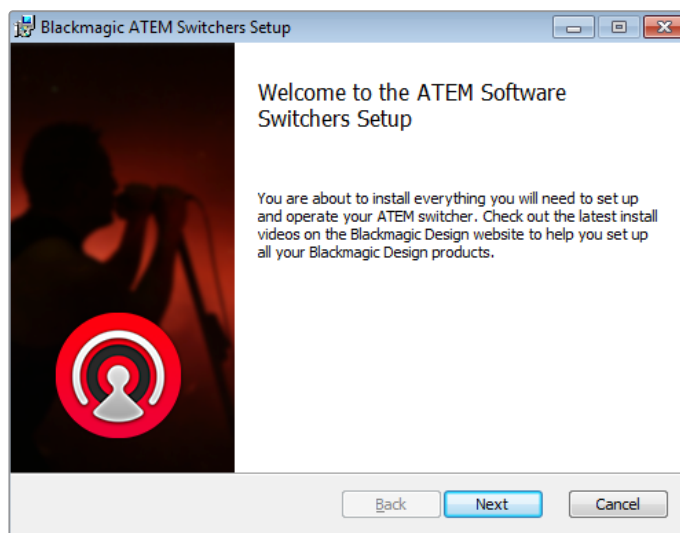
Blackmagic ATEM Switchers Setup

Welcome to the ATEM Software Switchers Setup

You are about to install everything you will need to set up and operate your ATEM switcher. Check out the latest install videos on the Blackmagic Design website to help you set up all your Blackmagic Design products.

Back

Next

Cancel